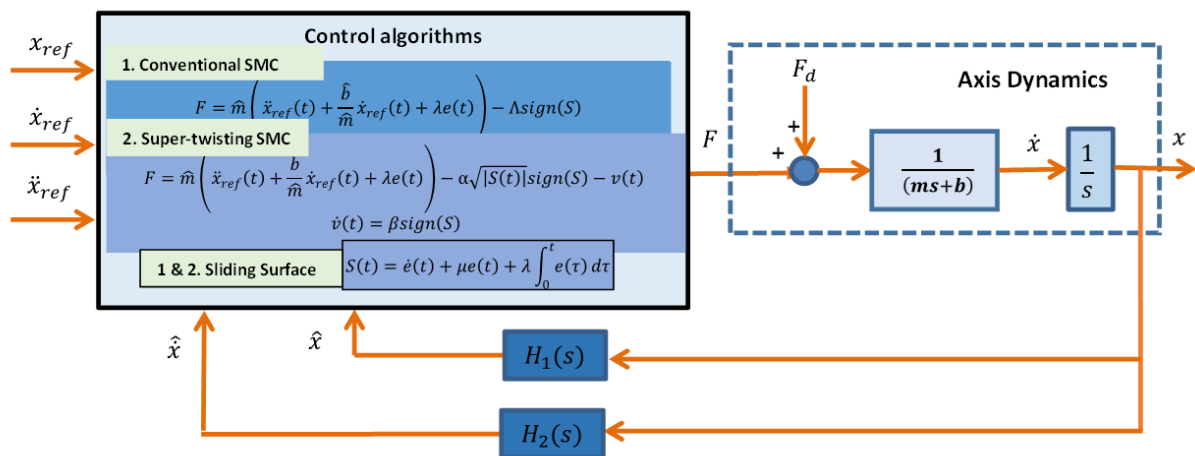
$x_{ref}$

$\dot{x}_{ref}$

$\ddot{x}_{ref}$

Control algorithms

1. Conventional SMC

$F = \widehat{m}\left(\ddot{x}_{ref}(t) + \frac{\widehat{b}}{\widehat{m}}\dot{x}_{ref}(t) + \lambda e(t)\right) - \Lambda sign(S)$

2. Super-twisting SMC

$F = \widehat{m}\left(\ddot{x}_{ref}(t) + \frac{b}{\widehat{m}}\dot{x}_{ref}(t) + \lambda e(t)\right) - \alpha\sqrt{|S(t)|}sign(S) - v(t)$

$\dot{v}(t) = \beta sign(S)$

1 & 2. Sliding Surface

$S(t) = \dot{e}(t) + \mu e(t) + \lambda \int_0^t e(\tau)\,d\tau$

$F$

$F_d$

Axis Dynamics

+

+

$\frac{1}{(ms+b)}$

$\dot{x}$

$\frac{1}{s}$

$x$

$\hat{\dot{x}}$

$\hat{x}$

$H_1(s)$

$H_2(s)$